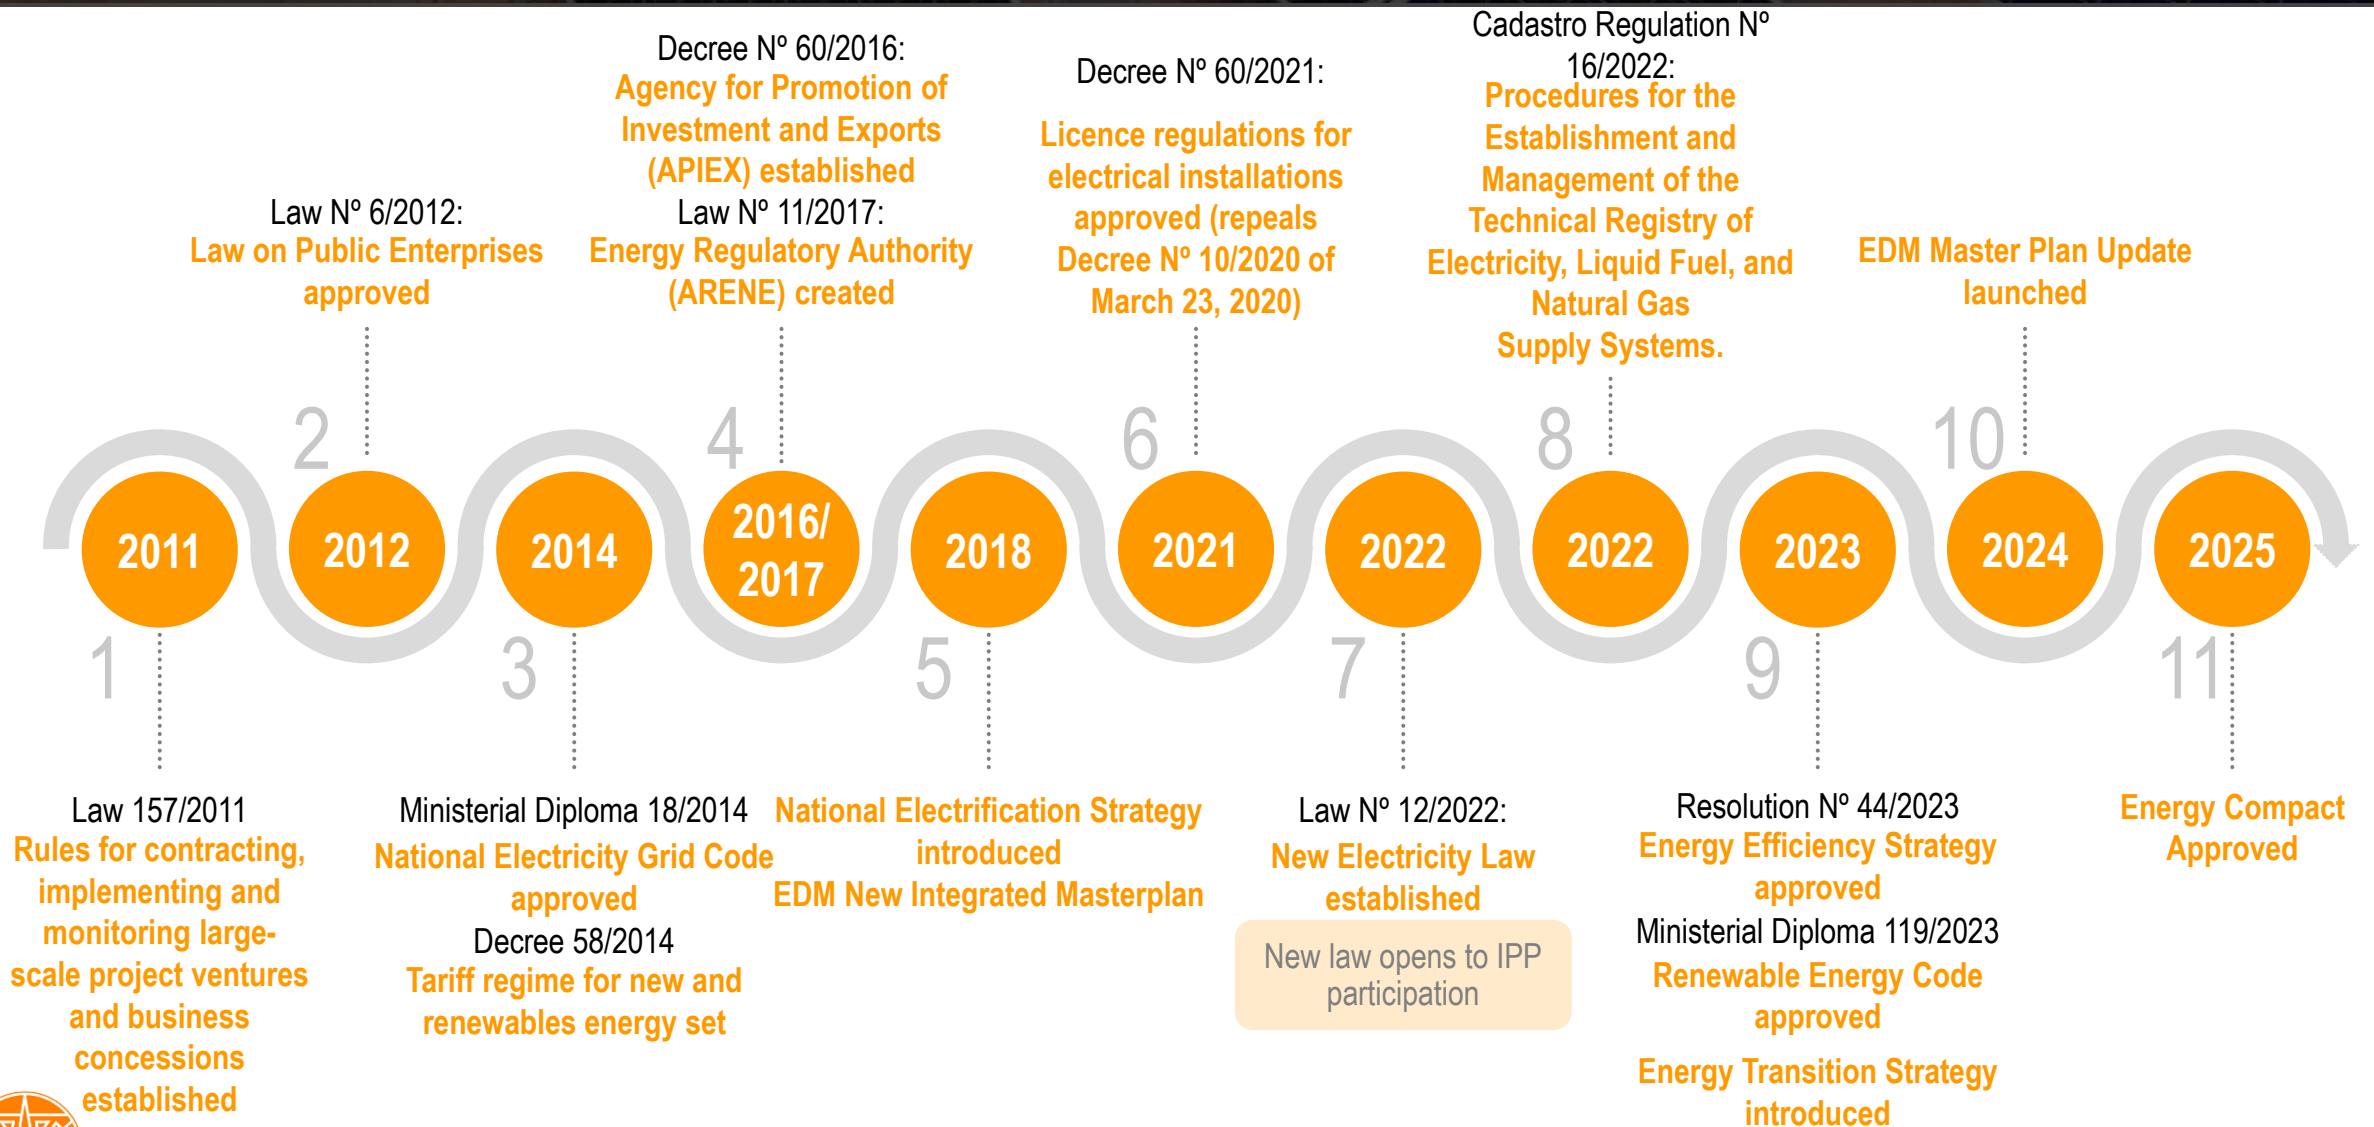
Law Nº 6/2012:
Law on Public Enterprises approved

Decree Nº 60/2016:
Agency for Promotion of Investment and Exports (APIEX) established
Law Nº 11/2017:
Energy Regulatory Authority (ARENE) created

Decree Nº 60/2021:
Licence regulations for electrical installations approved (repeals Decree Nº 10/2020 of March 23, 2020)

Cadastro Regulation Nº 16/2022:
Procedures for the Establishment and Management of the Technical Registry of Electricity, Liquid Fuel, and Natural Gas Supply Systems.

EDM Master Plan Update launched

2 4 6 8 10

2011 2012 2014 2016/ 2017 2018 2021 2022 2022 2023 2024 2025

1 3 5 7 9 11

Law 157/2011
Rules for contracting, implementing and monitoring large-scale project ventures and business concessions established

Ministerial Diploma 18/2014
National Electricity Grid Code approved
Decree 58/2014
Tariff regime for new and renewables energy set

National Electrification Strategy introduced
EDM New Integrated Masterplan

Law Nº 12/2022:
New Electricity Law established

New law opens to IPP participation

Resolution Nº 44/2023
Energy Efficiency Strategy approved
Ministerial Diploma 119/2023
Renewable Energy Code approved

Energy Transition Strategy introduced

Energy Compact Approved